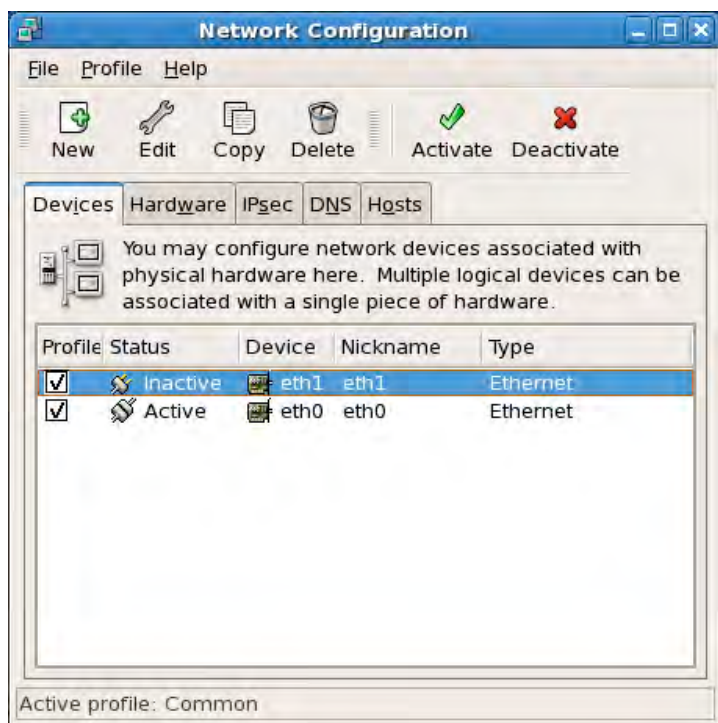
Network Configuration

File Profile Help

New Edit Copy Delete Activate Deactivate

Devices Hardware IPsec DNS Hosts

You may configure network devices associated with physical hardware here. Multiple logical devices can be associated with a single piece of hardware.

| Profile | Status | Device | Nickname | Type |
|---|---|---|---|---|
| ☑ | Inactive | eth1 | eth1 | Ethernet |
| ☑ | Active | eth0 | eth0 | Ethernet |

Active profile: Common